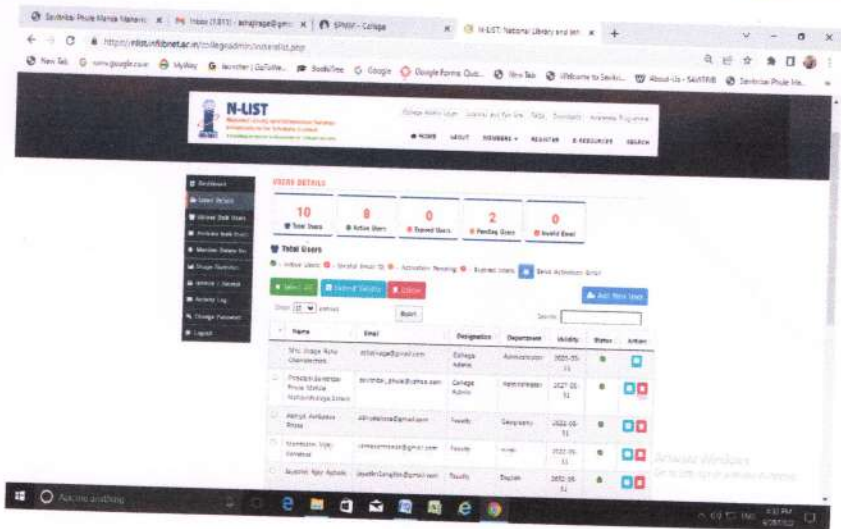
Savitribai Phule Mahila Mahavid | Inbox (1,811) - amajirage@gm | SPMM - College | N-LIST: National Library and Inf

https://nlist.inflibnet.ac.in/collegeadmin/userslist.php

New Tab | www.google.co.in | MyWay | Inventory | GoToMe... | BooksTime | Google | Google Forms Qui... | New Tab | Welcome to Savitri... | About-Us - SAMTRIB | Savitribai Phule Ma...

N-LIST

College Admin Login | Scientific and Tech Info | FAQs | Downloads | Awareness Programme

HOME | ABOUT | MEMBERS | REGISTER | E-RESOURCES | SEARCH

Dashboard
Users Details
Upload Bulk Users
Activate Bulk Email
Member Details Ex
Usage Statistics
Service | Contact
Activity Log
Change Password
Logout

USERS DETAILS

| 10 | 8 | 0 | 2 | 0 |
|---|---|---|---|---|
| Total Users | Active Users | Expired Users | Pending Users | Invalid Email |

Total Users

Active Users | Invalid Email ID | Activation Pending | Expired Users | Send Activation Email

Select All | Extend Validity | Delete

Add New User

Show 10 entries

Reset

Search:

| | Name | Email | Designation | Department | Validity | Status | Action |
|---|---|---|---|---|---|---|---|
| | Mrs. Ahage Ryta Chandrakant | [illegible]@gmail.com | College Admin | Administration | 2022-05-31 | | |
| | Principal Savitribai Phule Mahila Mahavidyalaya Satara | savitribai_phule@yahoo.com | College Admin | Administration | 2027-05-31 | | |
| | Aamya Ambadas Bhosle | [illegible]@gmail.com | Faculty | Geography | 2022-05-31 | | |
| | Mandalkar Vijay Ramarao | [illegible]@gmail.com | Faculty | Hindi | 2022-05-31 | | |
| | Jaysshri Ajay Aphale | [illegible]@gmail.com | Faculty | English | 2022-05-31 | | |

Activate Windows
Go to Settings to activate Windows.

Type here to search

ENG